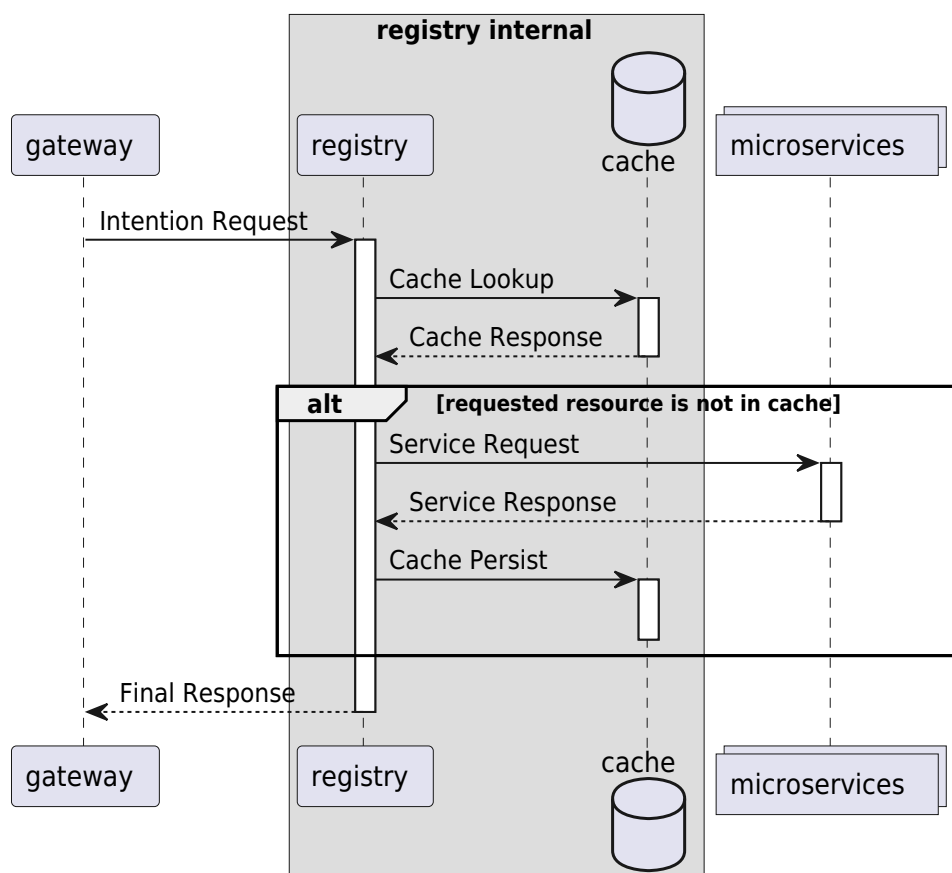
registry internal

gateway

registry

cache

microservices

Intention Request

Cache Lookup

Cache Response

alt

[requested resource is not in cache]

Service Request

Service Response

Cache Persist

Final Response

gateway

registry

cache

microservices